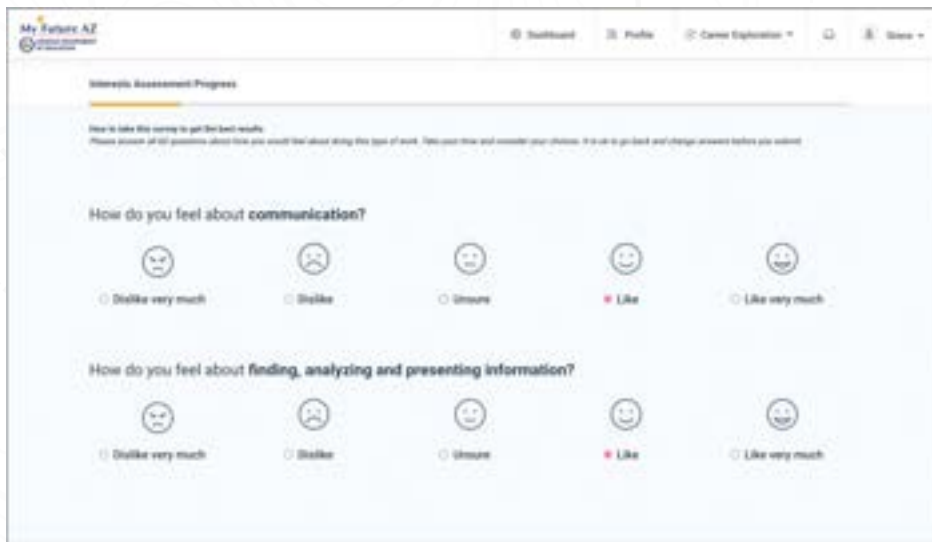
My Future AZ
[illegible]

Dashboard Profile Career Exploration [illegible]

Interests Assessment Progress

How to take this survey to get the best results
Please answer all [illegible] questions about how you would feel about doing this type of work. Take your time and consider your choices. It is ok to go back and change answers before you submit.

How do you feel about **communication?**

Dislike very much
Dislike
Unsure
Like
Like very much

How do you feel about **finding, analyzing and presenting information?**

Dislike very much
Dislike
Unsure
Like
Like very much